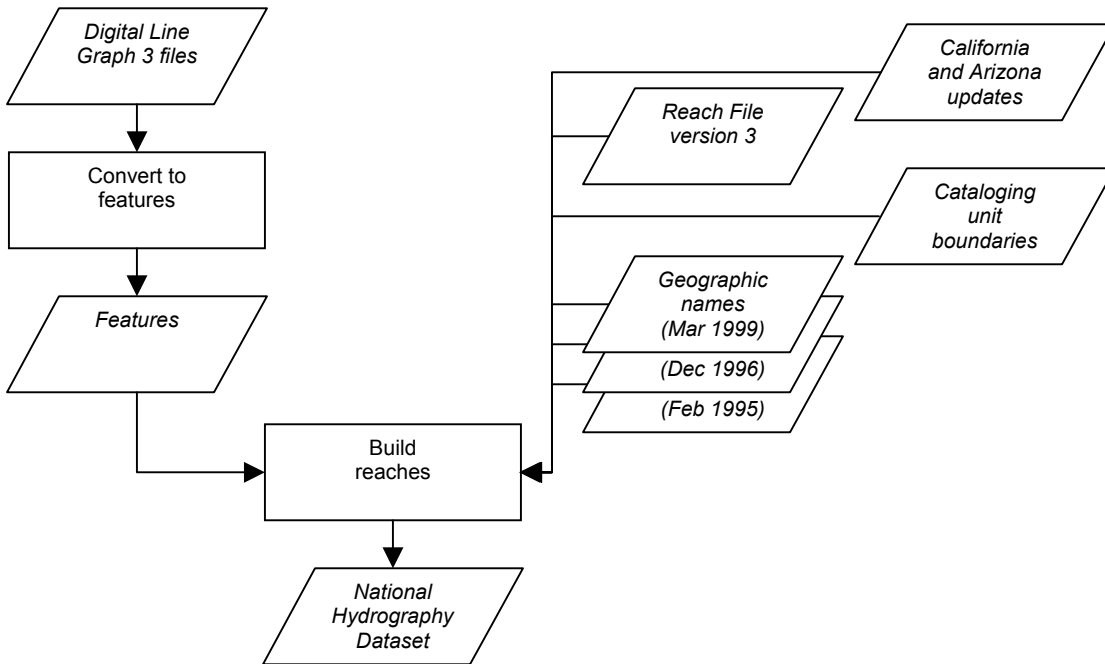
Digital Line Graph 3 files

Convert to features

Features

California and Arizona updates

Reach File version 3

Cataloging unit boundaries

Geographic names (Mar 1999)

(Dec 1996)

(Feb 1995)

Build reaches

National Hydrography Dataset